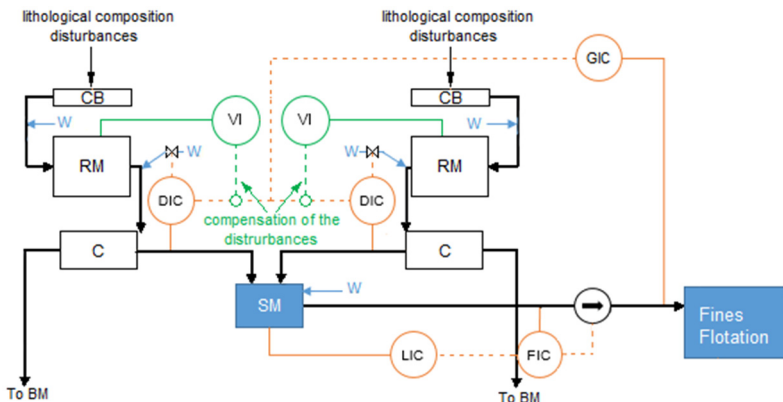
lithological composition disturbances

lithological composition disturbances

GIC

CB

CB

W

W

VI

VI

W

W

RM

RM

DIC

DIC

compensation of the distrurbances

C

C

SM

W

Fines Flotation

LIC

FIC

To BM

To BM